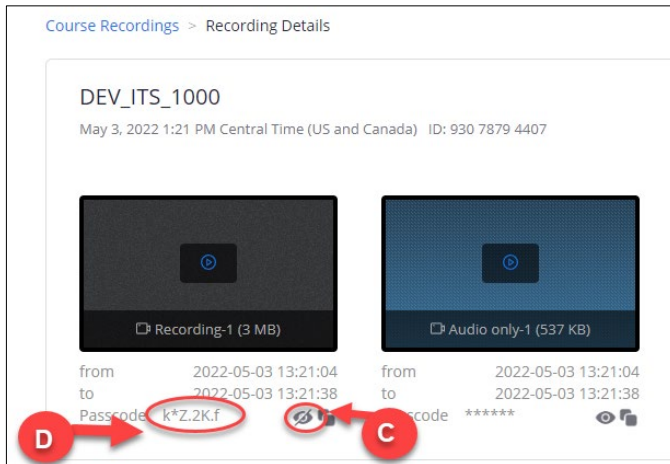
Course Recordings > Recording Details

DEV_ITS_1000

May 3, 2022 1:21 PM Central Time (US and Canada) ID: 930 7879 4407

Recording-1 (3 MB)

Audio only-1 (537 KB)

from 2022-05-03 13:21:04
to 2022-05-03 13:21:38
Passcode k*Z.2K.f

from 2022-05-03 13:21:04
to 2022-05-03 13:21:38
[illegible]scode ******

D

C